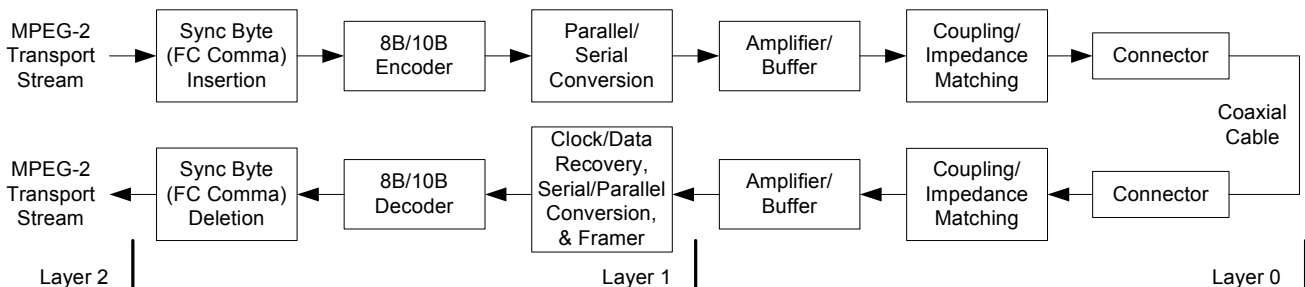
MPEG-2 Transport Stream

Sync Byte (FC Comma) Insertion

8B/10B Encoder

Parallel/ Serial Conversion

Amplifier/ Buffer

Coupling/ Impedance Matching

Connector

Coaxial Cable

Connector

Coupling/ Impedance Matching

Amplifier/ Buffer

Clock/Data Recovery, Serial/Parallel Conversion, & Framer

8B/10B Decoder

Sync Byte (FC Comma) Deletion

MPEG-2 Transport Stream

Layer 2

Layer 1

Layer 0